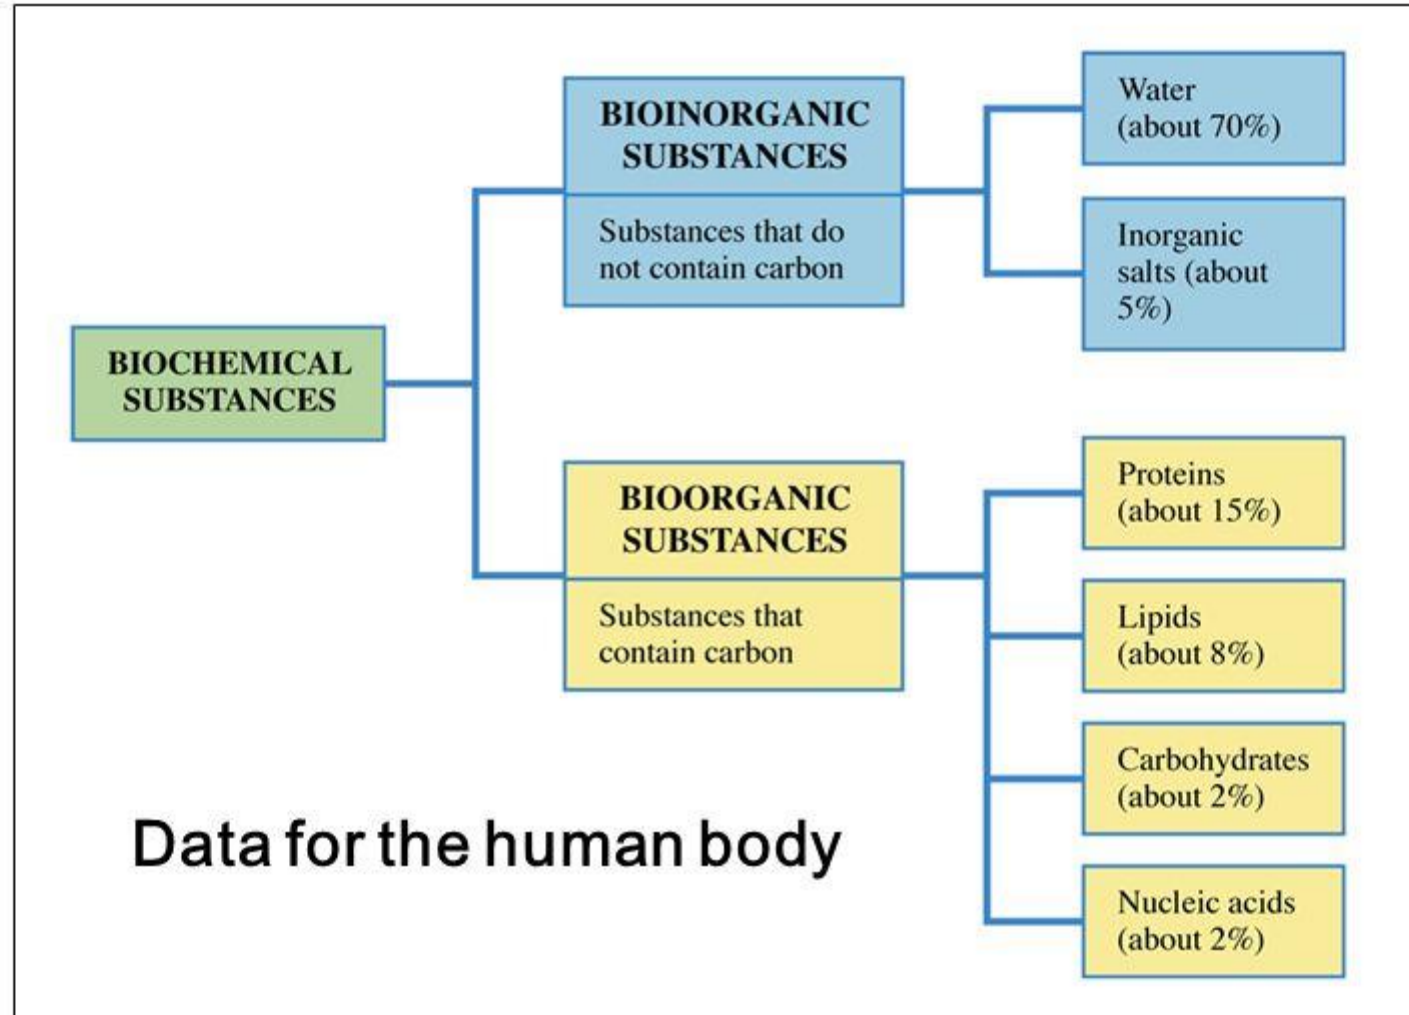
BIOCHEMICAL SUBSTANCES

BIOINORGANIC SUBSTANCES

Substances that do not contain carbon

Water (about 70%)

Inorganic salts (about 5%)

BIOORGANIC SUBSTANCES

Substances that contain carbon

Proteins (about 15%)

Lipids (about 8%)

Carbohydrates (about 2%)

Nucleic acids (about 2%)

Data for the human body